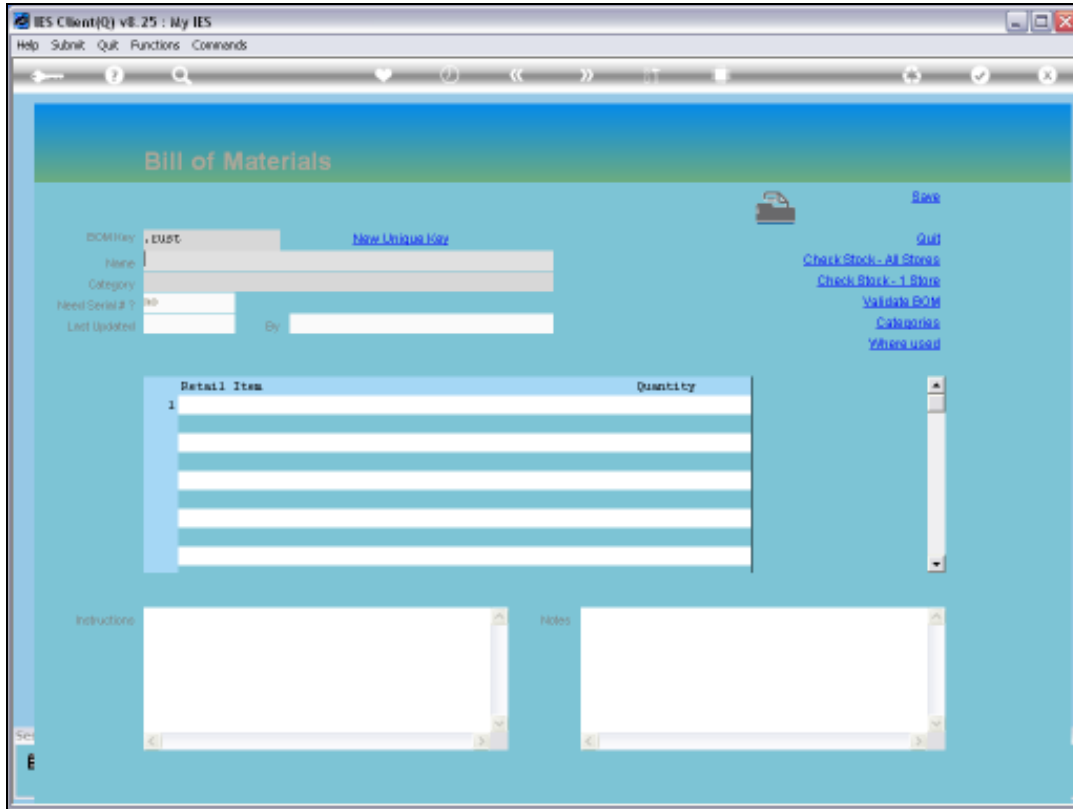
IES Client(Q) v8.25 : My IES

Help Submit Quit Functions Commands

Bill of Materials

Save

BOM Key .rust

New Unique Key

Quit

Name

Check Stock - All Stores

Category

Check Stock - 1 Store

Need Serial # ? no

Validate BOM

Last Updated

By

Categories

Where used

| | Retail Item | Quantity |
|---|---|---|
| 1 | | |
| | | |
| | | |
| | | |
| | | |
| | | |
| | | |
| | | |

Instructions

Notes